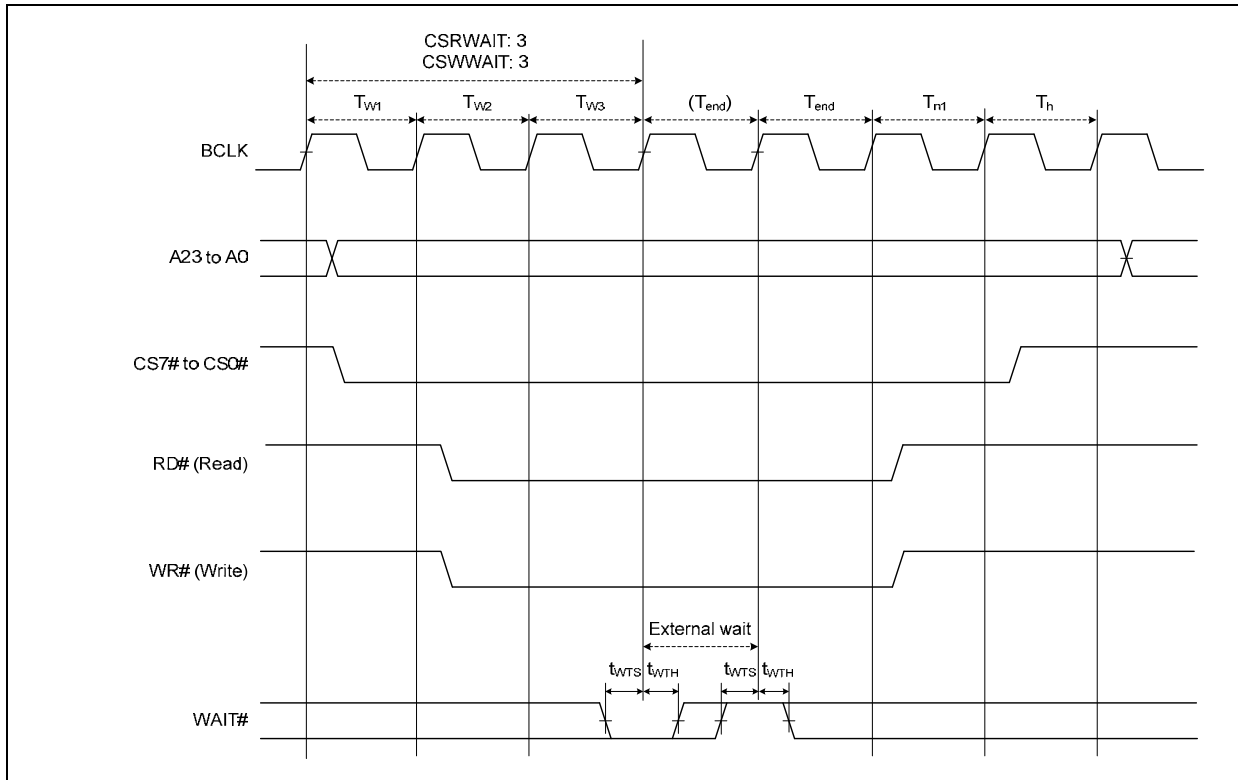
CSRWAIT: 3
CSWWAIT: 3

$T_{W1}$ $T_{W2}$ $T_{W3}$ $(T_{end})$ $T_{end}$ $T_{n1}$ $T_h$

BCLK

A23 to A0

CS7# to CS0#

RD# (Read)

WR# (Write)

External wait

$t_{WTS}$ $t_{WTH}$ $t_{WTS}$ $t_{WTH}$

WAIT#